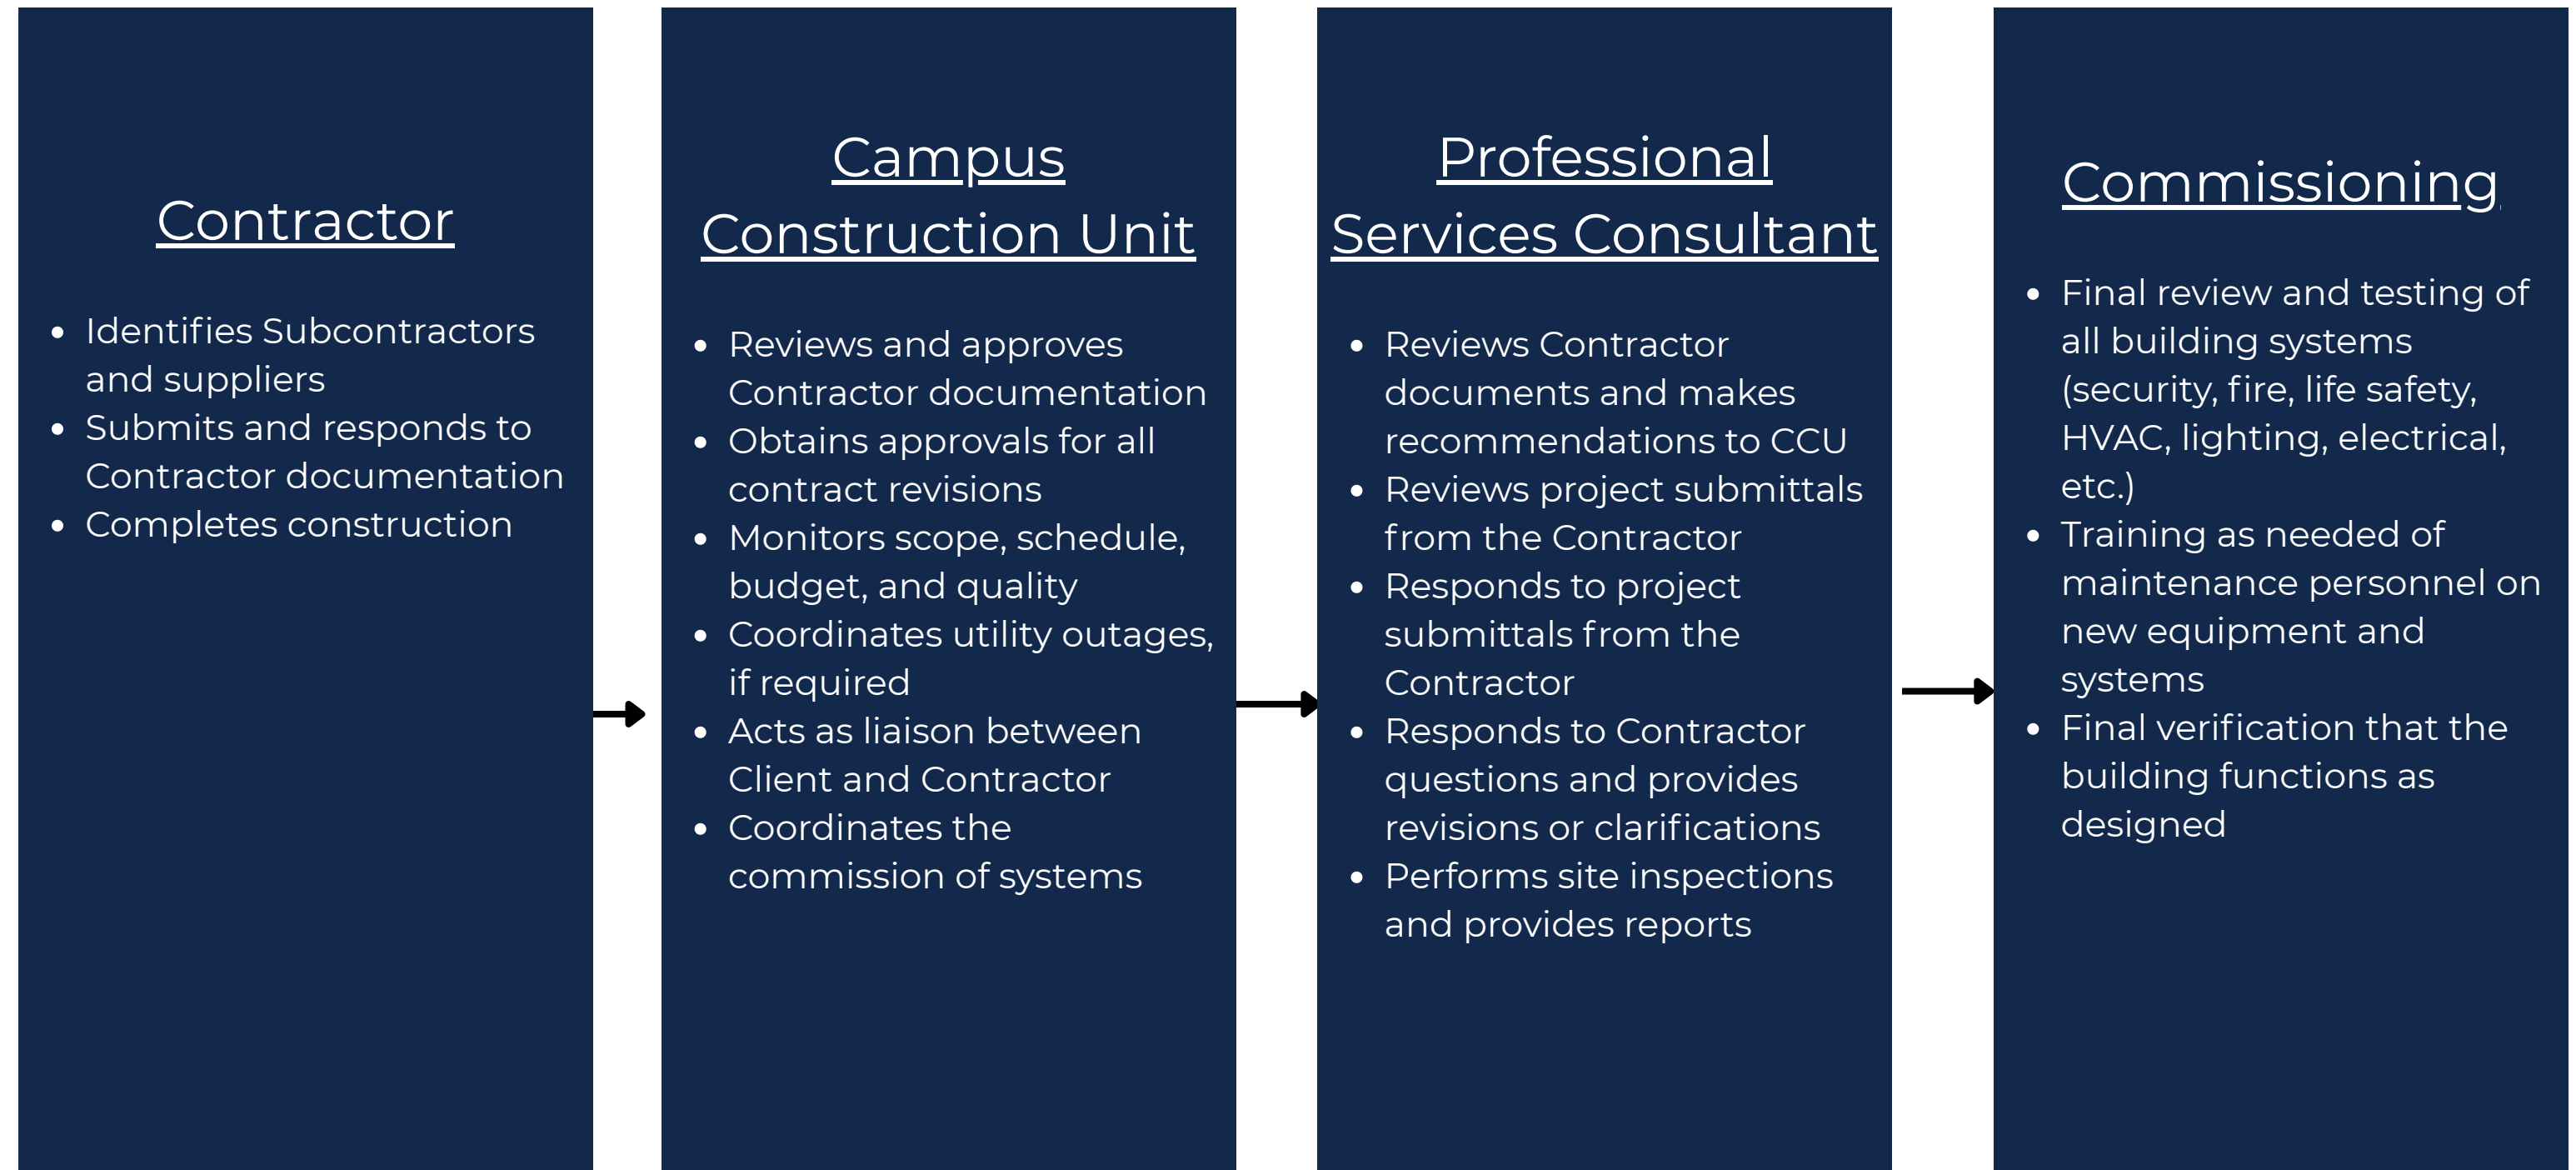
Contractor

- Identifies Subcontractors and suppliers
- Submits and responds to Contractor documentation
- Completes construction

Campus Construction Unit

- Reviews and approves Contractor documentation
- Obtains approvals for all contract revisions
- Monitors scope, schedule, budget, and quality
- Coordinates utility outages, if required
- Acts as liaison between Client and Contractor
- Coordinates the commission of systems

Professional Services Consultant

- Reviews Contractor documents and makes recommendations to CCU
- Reviews project submittals from the Contractor
- Responds to project submittals from the Contractor
- Responds to Contractor questions and provides revisions or clarifications
- Performs site inspections and provides reports

Commissioning

- Final review and testing of all building systems (security, fire, life safety, HVAC, lighting, electrical, etc.)
- Training as needed of maintenance personnel on new equipment and systems
- Final verification that the building functions as designed